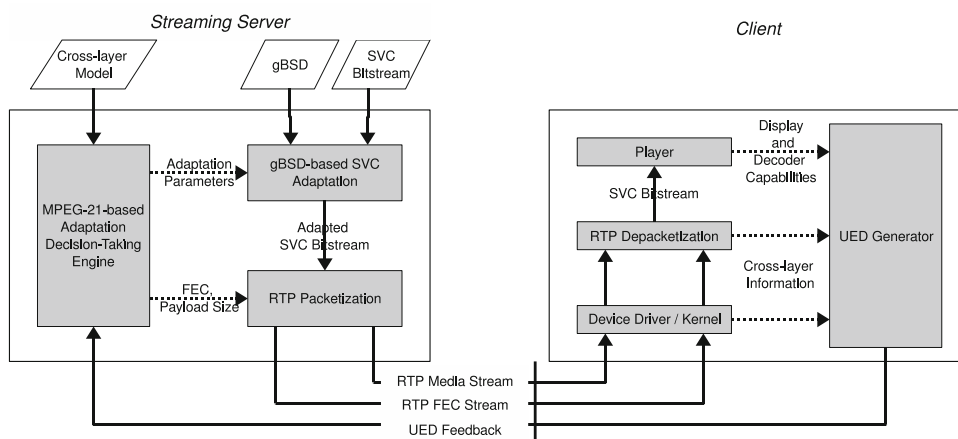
Streaming Server

Client

Cross-layer Model

gBSD

SVC Bitstream

MPEG-21-based Adaptation Decision-Taking Engine

Adaptation Parameters

gBSD-based SVC Adaptation

Adapted SVC Bitstream

FEC, Payload Size

RTP Packetization

Player

Display and Decoder Capabilities

SVC Bitstream

RTP Depacketization

Cross-layer Information

UED Generator

Device Driver / Kernel

RTP Media Stream

RTP FEC Stream

UED Feedback